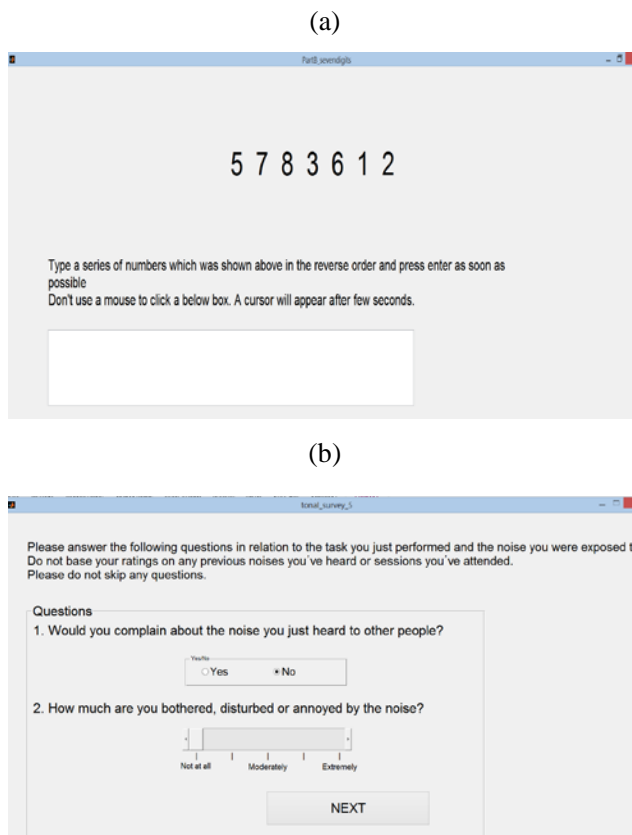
(a)

PartB_sevendigits

5 7 8 3 6 1 2

Type a series of numbers which was shown above in the reverse order and press enter as soon as possible
Don't use a mouse to click a below box. A cursor will appear after few seconds.

(b)

tonal_survey_5

Please answer the following questions in relation to the task you just performed and the noise you were exposed t
Do not base your ratings on any previous noises you've heard or sessions you've attended.
Please do not skip any questions.

Questions
1. Would you complain about the noise you just heard to other people?

Yes/No
Yes No

2. How much are you bothered, disturbed or annoyed by the noise?

Not at all Moderately Extremely

NEXT